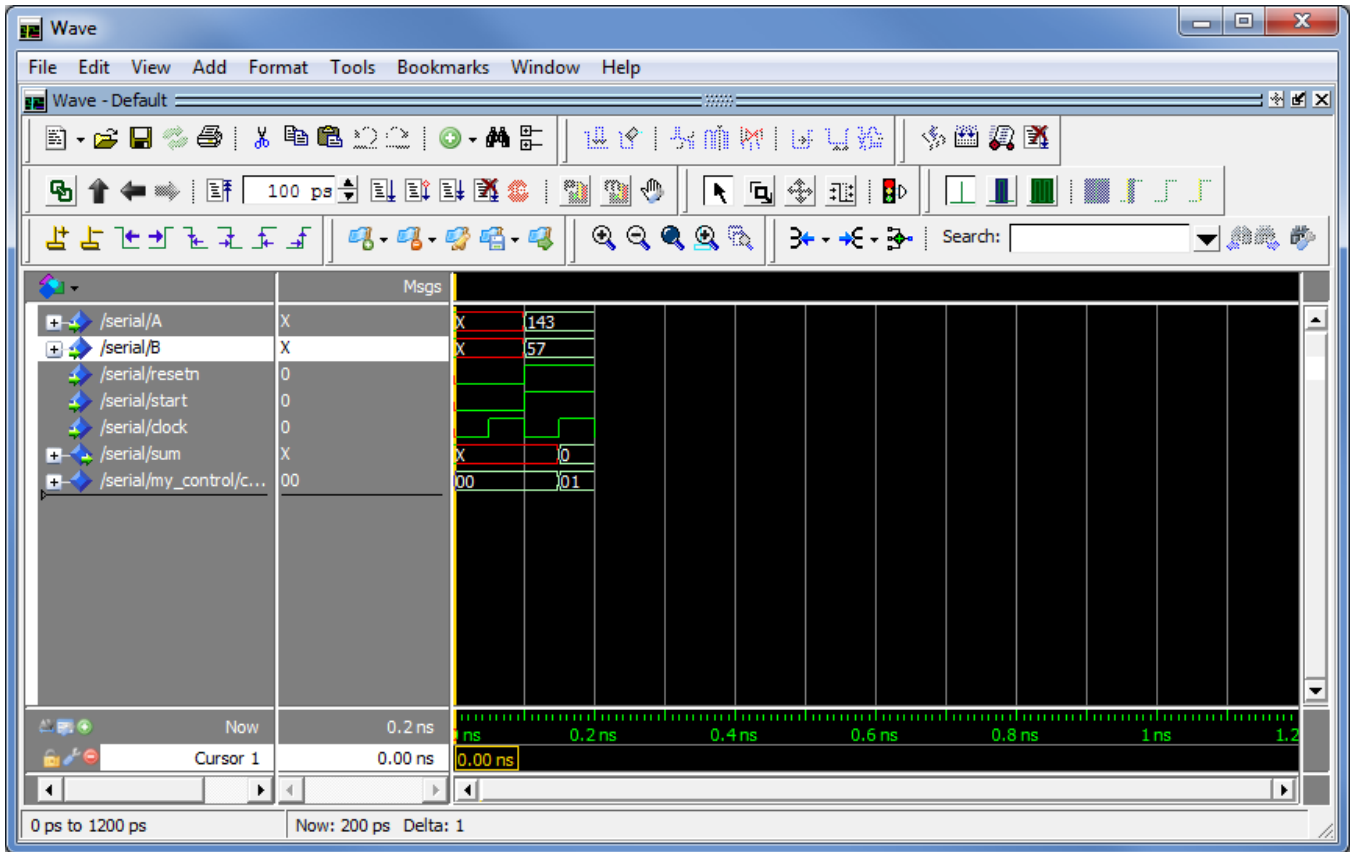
Wave

File Edit View Add Format Tools Bookmarks Window Help

Wave - Default

100 ps

Search:

Msgs

/serial/A X
/serial/B X
/serial/resetn 0
/serial/start 0
/serial/clock 0
/serial/sum X
/serial/my_control/c... 00

X 143
X 57
X 0
00 01

Now 0.2 ns
Cursor 1 0.00 ns

ns 0.2 ns 0.4 ns 0.6 ns 0.8 ns 1 ns 1.2

0.00 ns

0 ps to 1200 ps
Now: 200 ps Delta: 1